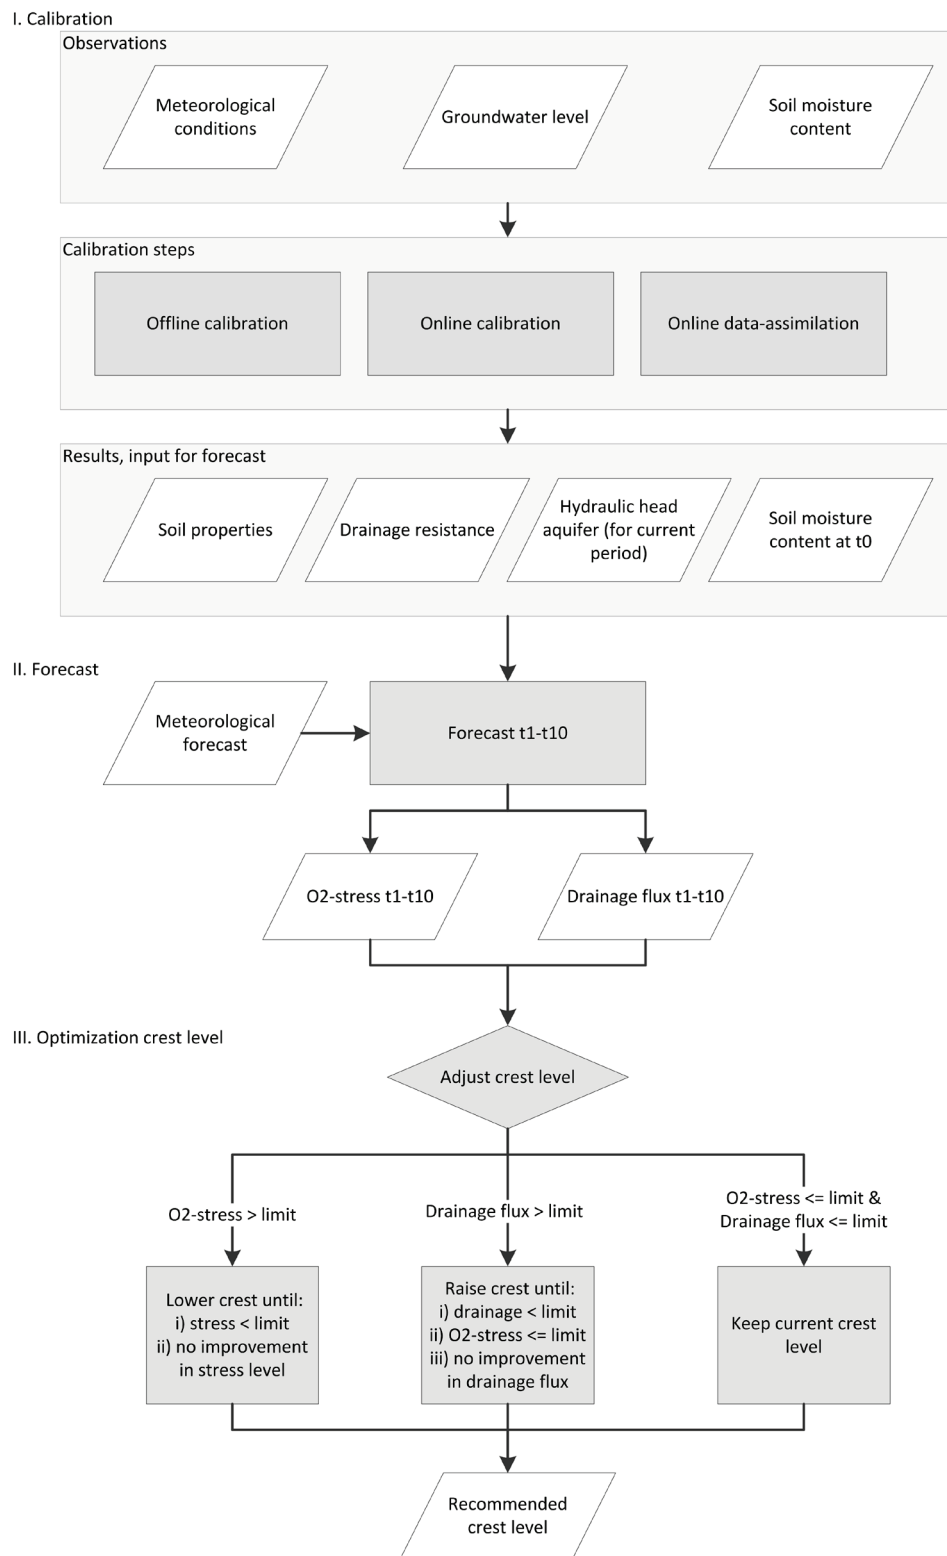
I. Calibration

Observations

Meteorological conditions

Groundwater level

Soil moisture content

Calibration steps

Offline calibration

Online calibration

Online data-assimilation

Results, input for forecast

Soil properties

Drainage resistance

Hydraulic head aquifer (for current period)

Soil moisture content at t0

II. Forecast

Meteorological forecast

Forecast t1-t10

O2-stress t1-t10

Drainage flux t1-t10

III. Optimization crest level

Adjust crest level

O2-stress > limit

Drainage flux > limit

O2-stress <= limit & Drainage flux <= limit

Lower crest until:
i) stress < limit
ii) no improvement in stress level

Raise crest until:
i) drainage < limit
ii) O2-stress <= limit
iii) no improvement in drainage flux

Keep current crest level

Recommended crest level